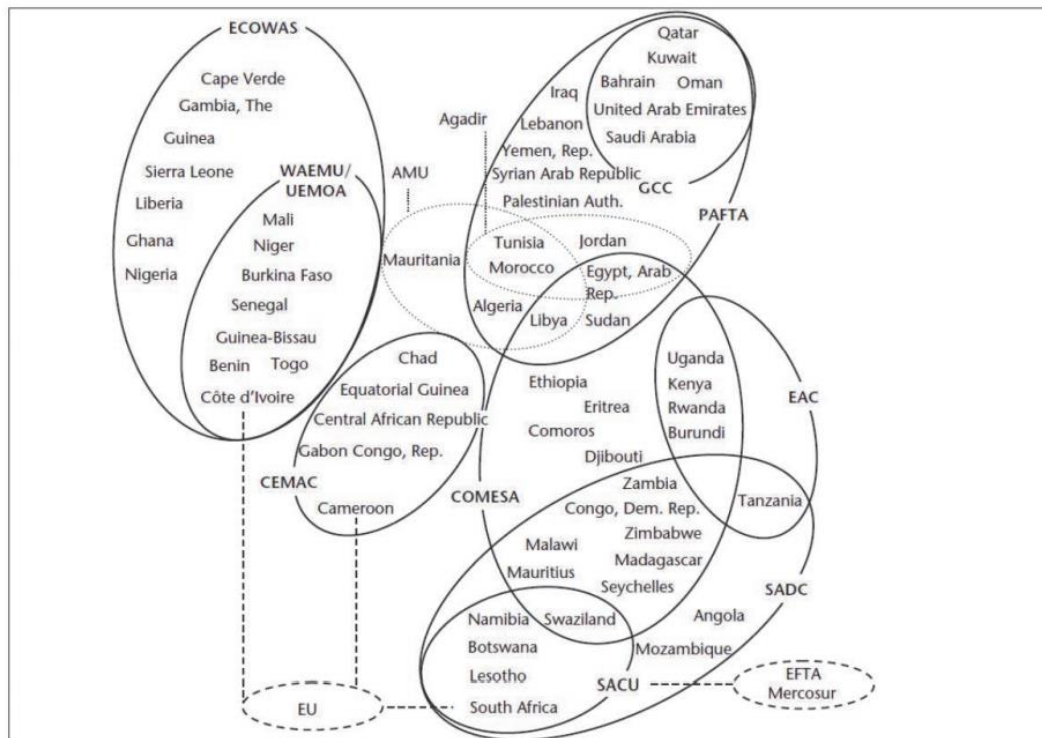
ECOWAS

Cape Verde
Gambia, The
Guinea
Sierra Leone
Liberia
Ghana
Nigeria

WAEMU/ UEMOA

Mali
Niger
Burkina Faso
Senegal
Guinea-Bissau
Benin Togo
Côte d'Ivoire

Agadir

AMU

Mauritania

Qatar
Kuwait
Bahrain Oman
United Arab Emirates
Saudi Arabia

GCC

Iraq
Lebanon
Yemen, Rep.
Syrian Arab Republic
Palestinian Auth.

PAFTA

Tunisia
Morocco
Jordan
Egypt, Arab Rep.
Algeria
Libya
Sudan

Chad
Equatorial Guinea
Central African Republic
Gabon Congo, Rep.

CEMAC

Cameroon

Ethiopia
Eritrea
Comoros
Djibouti

COMESA

Uganda
Kenya
Rwanda
Burundi

EAC

Tanzania

Zambia
Congo, Dem. Rep.
Zimbabwe
Madagascar
Malawi
Mauritius
Seychelles

SADC

Angola

Namibia
Swaziland
Botswana
Lesotho
South Africa
Mozambique

SACU

EU

EFTA
Mercosur